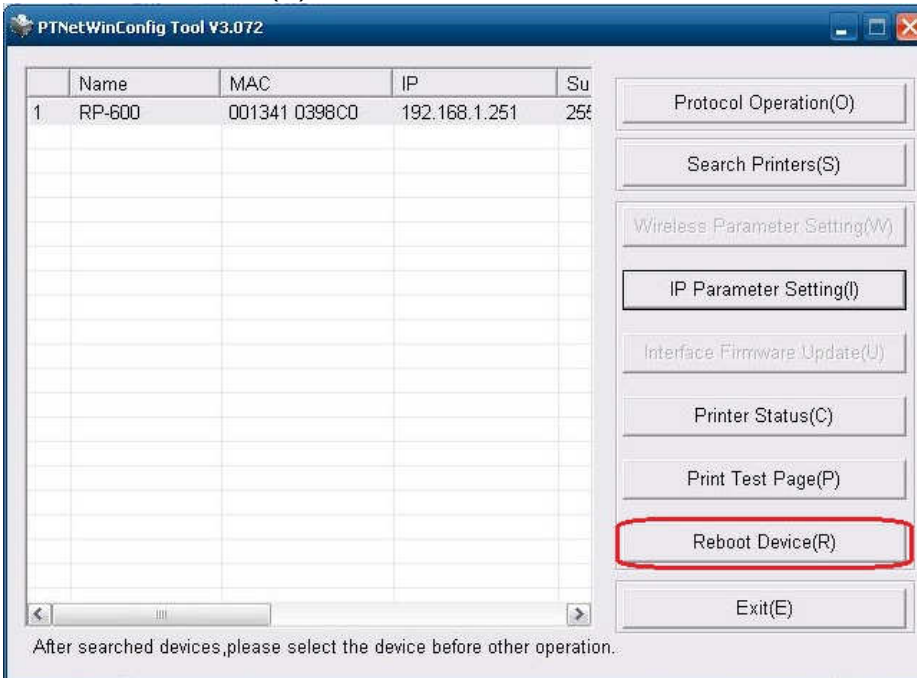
PTNetWinConfig Tool V3.072

| | Name | MAC | IP | Su |
|---|---|---|---|---|
| 1 | RP-600 | 001341 0398C0 | 192.168.1.251 | 25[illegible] |

Protocol Operation(O)

Search Printers(S)

Wireless Parameter Setting(W)

IP Parameter Setting(I)

Interface Firmware Update(U)

Printer Status(C)

Print Test Page(P)

Reboot Device(R)

Exit(E)

After searched devices,please select the device before other operation.